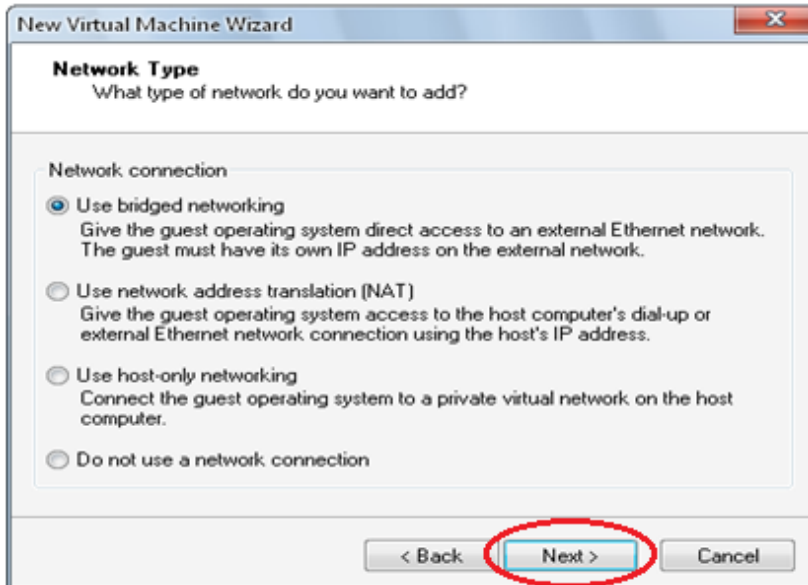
New Virtual Machine Wizard

Network Type
What type of network do you want to add?

Network connection

Use bridged networking
Give the guest operating system direct access to an external Ethernet network. The guest must have its own IP address on the external network.

Use network address translation (NAT)
Give the guest operating system access to the host computer's dial-up or external Ethernet network connection using the host's IP address.

Use host-only networking
Connect the guest operating system to a private virtual network on the host computer.

Do not use a network connection

< Back
Next >
Cancel